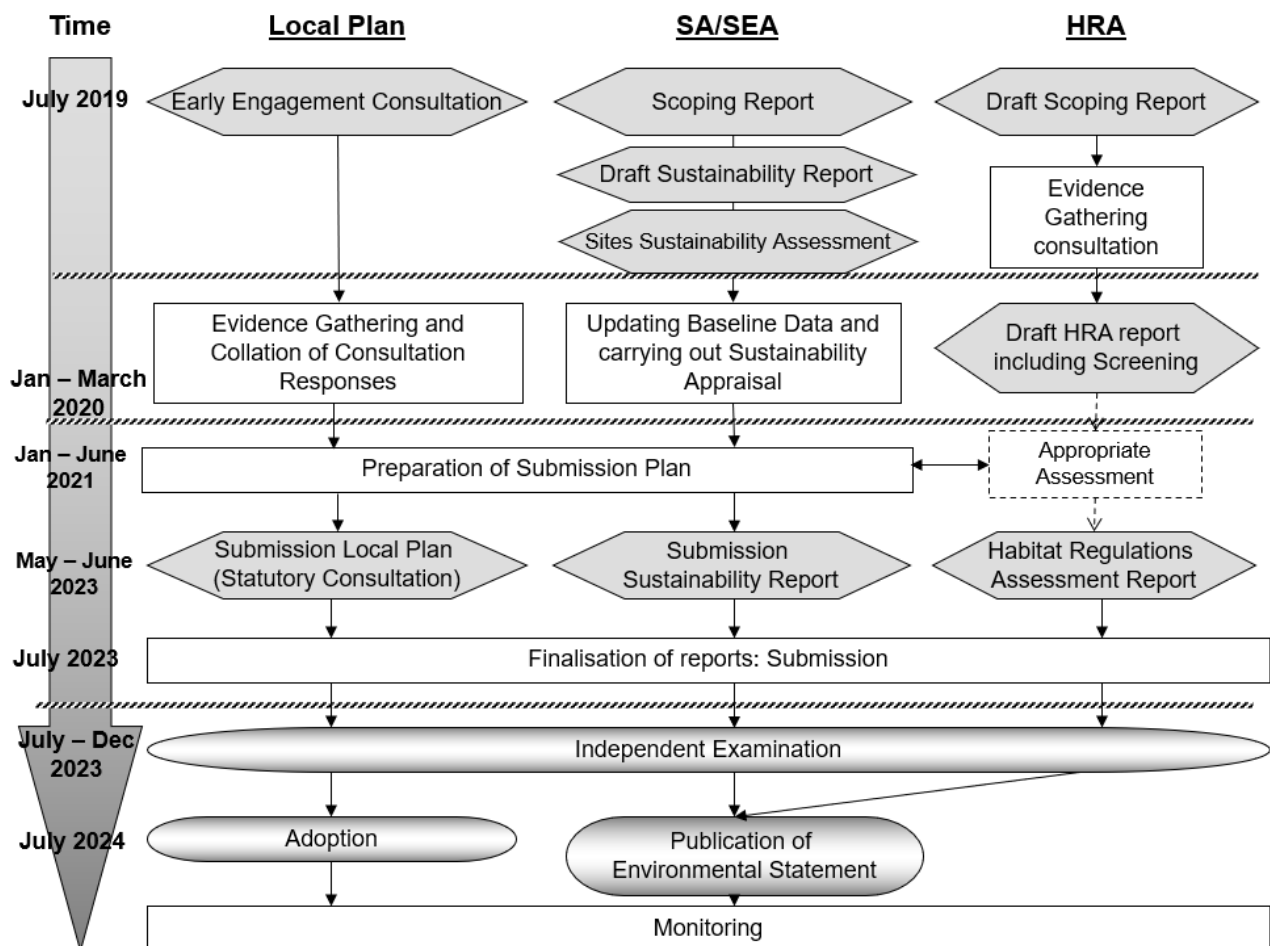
Time

Local Plan

SA/SEA

HRA

July 2019

Early Engagement Consultation

Scoping Report

Draft Scoping Report

Draft Sustainability Report

Evidence Gathering consultation

Sites Sustainability Assessment

Evidence Gathering and Collation of Consultation Responses

Updating Baseline Data and carrying out Sustainability Appraisal

Draft HRA report including Screening

Jan – March 2020

Jan – June 2021

Preparation of Submission Plan

Appropriate Assessment

May – June 2023

Submission Local Plan (Statutory Consultation)

Submission Sustainability Report

Habitat Regulations Assessment Report

July 2023

Finalisation of reports: Submission

July – Dec 2023

Independent Examination

July 2024

Adoption

Publication of Environmental Statement

Monitoring